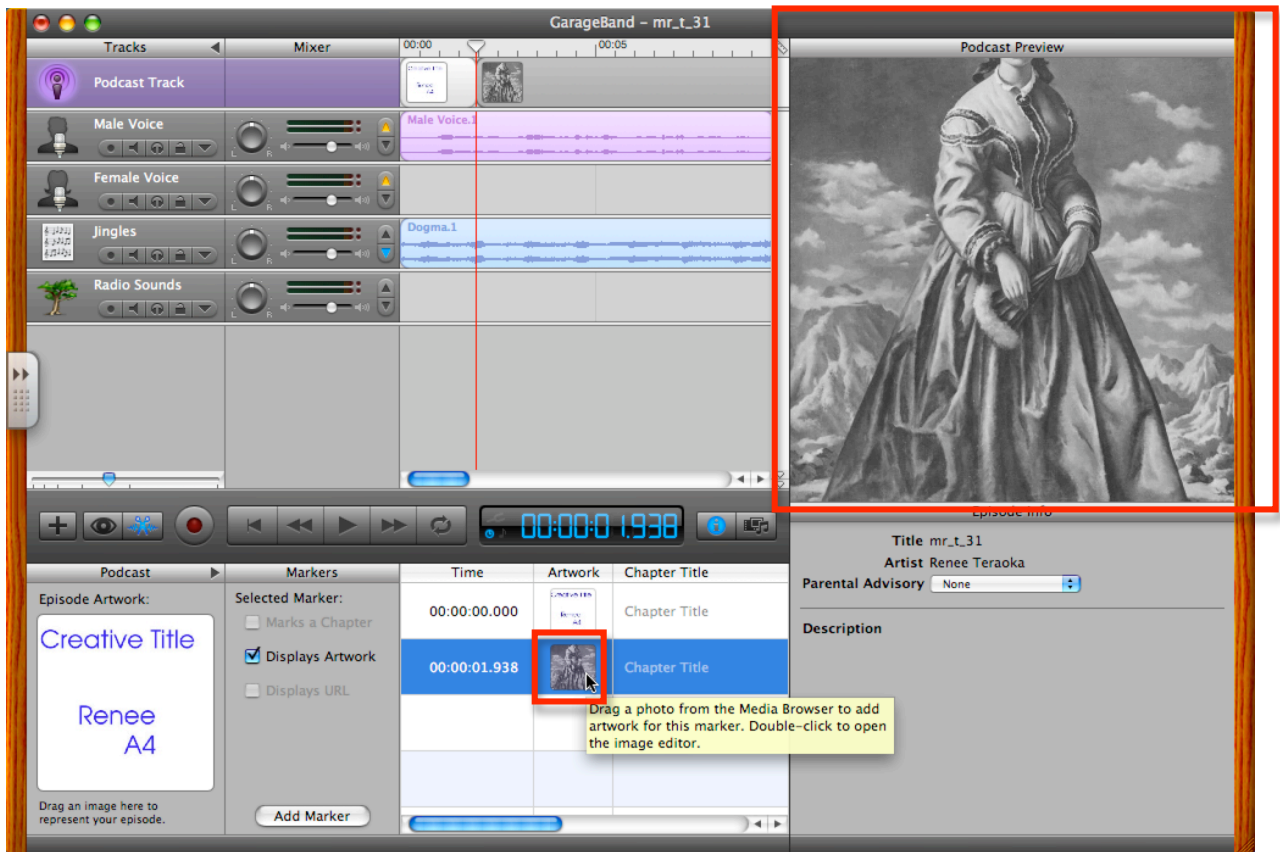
GarageBand – mr_t_31

Tracks

Mixer

00:00

00:05

Podcast Preview

Podcast Track

Male Voice

Male Voice.1

Female Voice

Jingles

Dogma.1

Radio Sounds

00:00:01.938

Episode Info

Title mr_t_31

Artist Renee Teraoka

Parental Advisory None

Description

Podcast

Markers

Time

Artwork

Chapter Title

Episode Artwork:

Creative Title

Renee A4

Drag an image here to represent your episode.

Selected Marker:

Marks a Chapter

Displays Artwork

Displays URL

Add Marker

00:00:00.000

Chapter Title

00:00:01.938

Chapter Title

Drag a photo from the Media Browser to add artwork for this marker. Double-click to open the image editor.